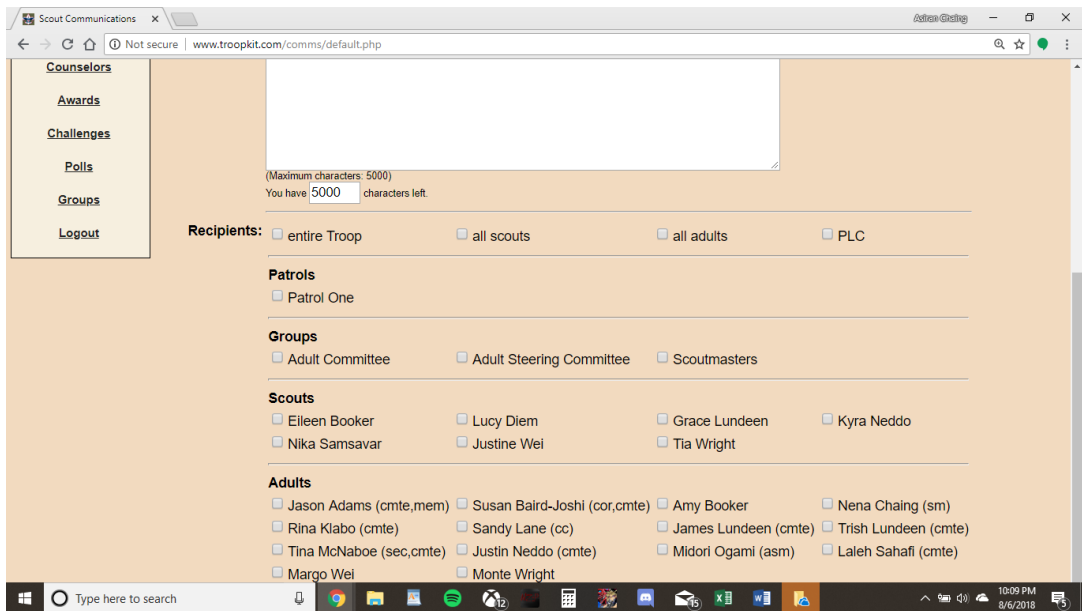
Scout Communications ×

Adrian Chaing

Not secure | www.troopkit.com/comms/default.php

Counselors

Awards

Challenges

Polls

Groups

Logout

(Maximum characters: 5000)
You have 5000 characters left.

Recipients: entire Troop all scouts all adults PLC

Patrols
Patrol One

Groups
Adult Committee Adult Steering Committee Scoutmasters

Scouts
Eileen Booker Lucy Diem Grace Lundeen Kyra Neddo
Nika Samsavar Justine Wei Tia Wright

Adults
Jason Adams (cmte,mem) Susan Baird-Joshi (cor,cmte) Amy Booker Nena Chaing (sm)
Rina Klabo (cmte) Sandy Lane (cc) James Lundeen (cmte) Trish Lundeen (cmte)
Tina McNaboe (sec,cmte) Justin Neddo (cmte) Midori Ogami (asm) Laleh Sahafi (cmte)
Margo Wei Monte Wright

Type here to search

12

15

10:09 PM
8/6/2018

5